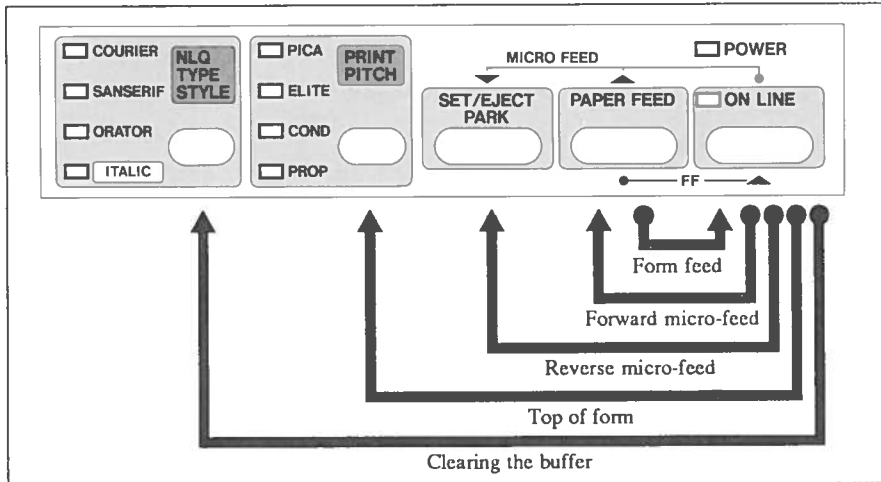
COURIER
SANSERIF
ORATOR
ITALIC
NLQ TYPE STYLE
PICA
ELITE
COND
PROP
PRINT PITCH
MICRO FEED
POWER
SET/EJECT PARK
PAPER FEED
ON LINE
FF
Form feed
Forward micro-feed
Reverse micro-feed
Top of form
Clearing the buffer